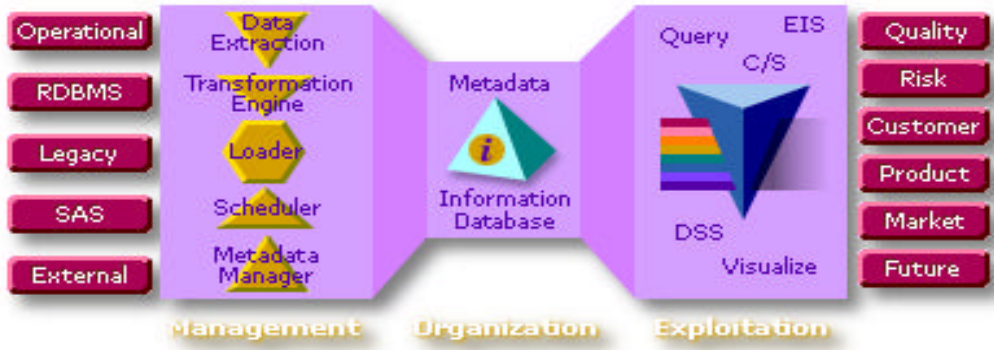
Operational
RDBMS
Legacy
SAS
External

Data Extraction
Transformation Engine
Loader
Scheduler
Metadata Manager

Metadata
i
Information Database

Query
EIS
C/S
DSS
Visualize

Quality
Risk
Customer
Product
Market
Future

Management
Organization
Exploitation